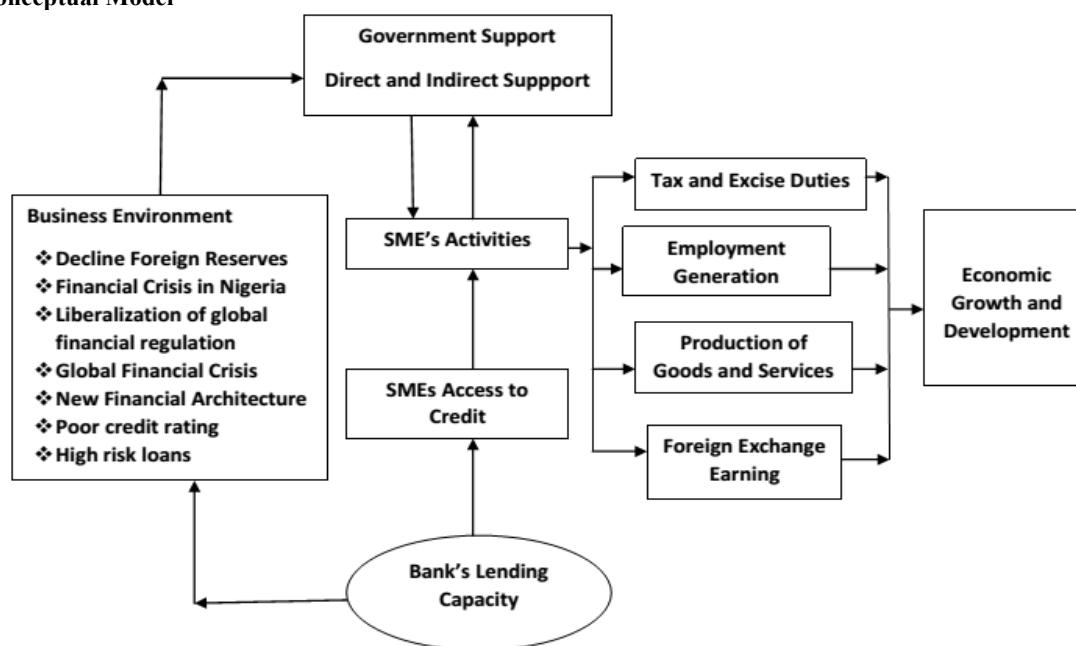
onceptual Model

Government Support
Direct and Indirect Suppport

Business Environment
❖ Decline Foreign Reserves
❖ Financial Crisis in Nigeria
❖ Liberalization of global financial regulation
❖ Global Financial Crisis
❖ New Financial Architecture
❖ Poor credit rating
❖ High risk loans

SME's Activities

SMEs Access to Credit

Bank's Lending Capacity

Tax and Excise Duties

Employment Generation

Production of Goods and Services

Foreign Exchange Earning

Economic Growth and Development